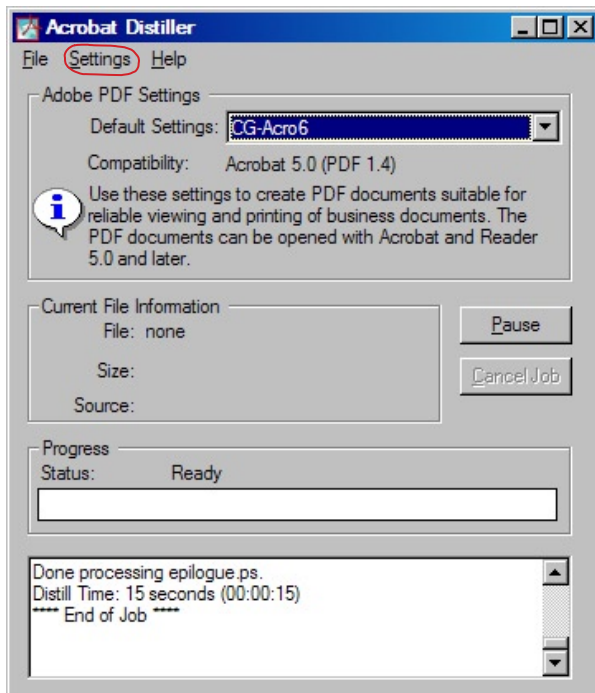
Acrobat Distiller

File Settings Help

Adobe PDF Settings

Default Settings: CG-Acro6

Compatibility: Acrobat 5.0 (PDF 1.4)

Use these settings to create PDF documents suitable for reliable viewing and printing of business documents. The PDF documents can be opened with Acrobat and Reader 5.0 and later.

Current File Information

File: none

Size:

Source:

Pause

Cancel Job

Progress

Status: Ready

Done processing epilogue.ps.
Distill Time: 15 seconds (00:00:15)
**** End of Job ****